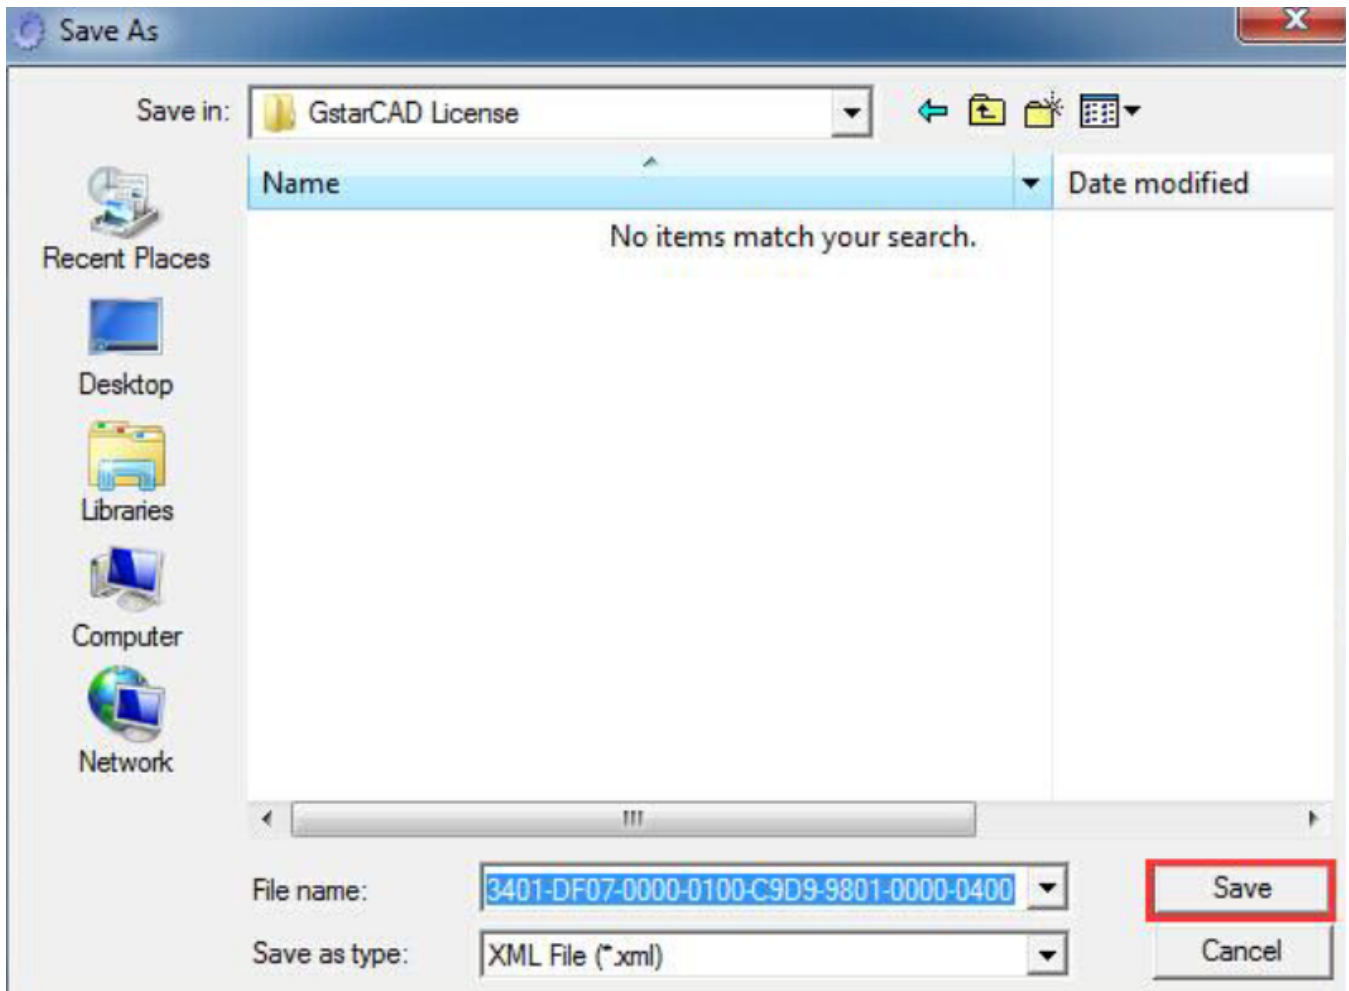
Save As

Save in: GstarCAD License

Recent Places

Desktop

Libraries

Computer

Network

Name

Date modified

No items match your search.

File name: 3401-DF07-0000-0100-C9D9-9801-0000-0400

Save as type: XML File (*.xml)

Save

Cancel